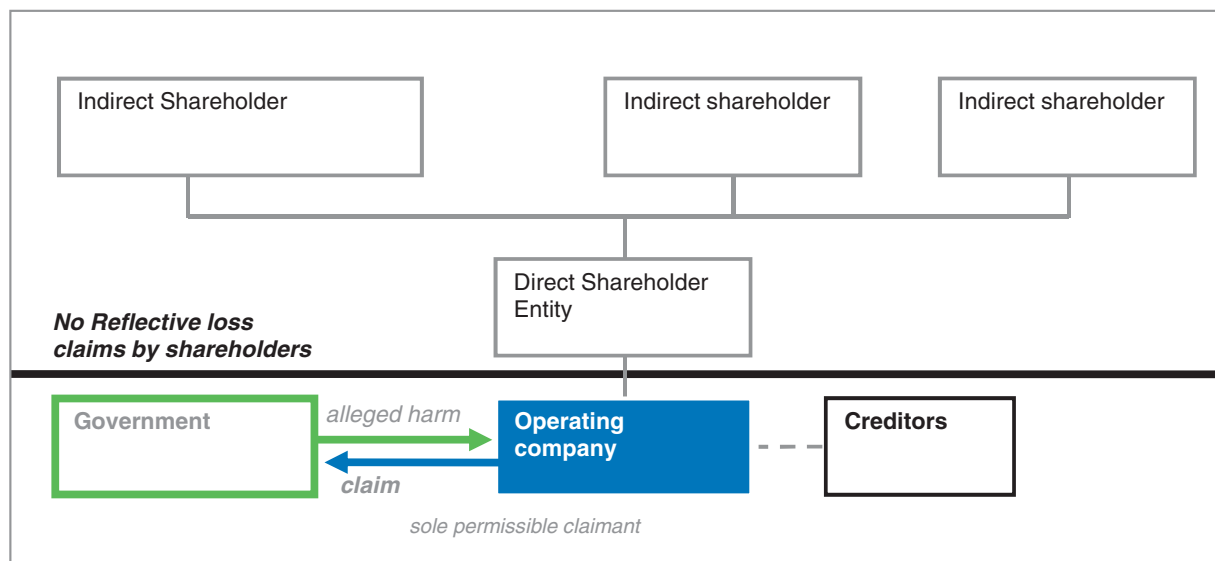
Indirect Shareholder

Indirect shareholder

Indirect shareholder

Direct Shareholder Entity

No Reflective loss claims by shareholders

Government

alleged harm

claim

Operating company

Creditors

sole permissible claimant